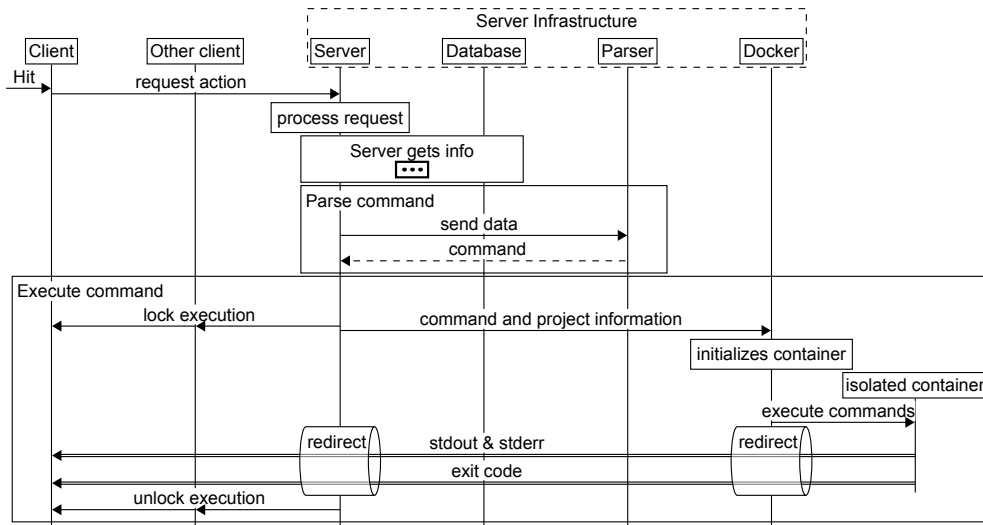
Server Infrastructure

Client

Other client

Server

Database

Parser

Docker

Hit

request action

process request

Server gets info

•••

Parse command

send data

command

Execute command

lock execution

command and project information

initializes container

isolated container

execute commands

redirect

stdout & stderr

redirect

exit code

unlock execution